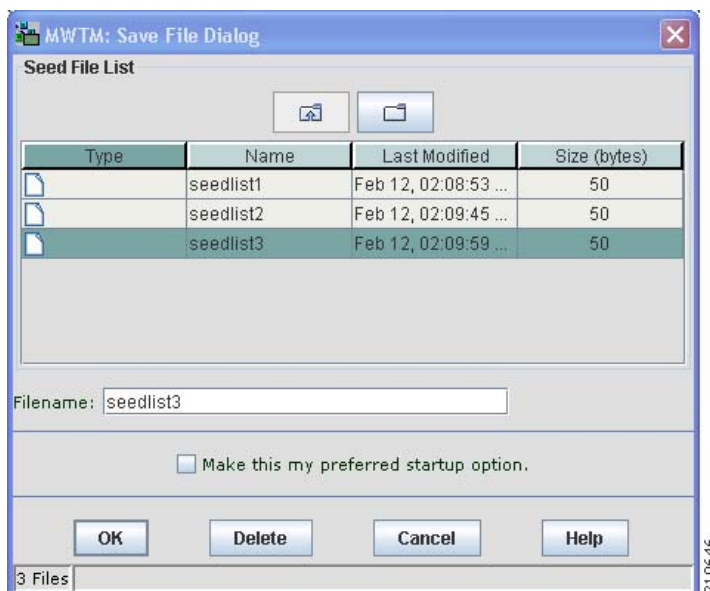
MWTM: Save File Dialog

Seed File List

| Type | Name | Last Modified | Size (bytes) |
|---|---|---|---|
| | seedlist1 | Feb 12, 02:08:53 ... | 50 |
| | seedlist2 | Feb 12, 02:09:45 ... | 50 |
| | seedlist3 | Feb 12, 02:09:59 ... | 50 |

Filename: seedlist3

Make this my preferred startup option.

OK Delete Cancel Help

3 Files

210646